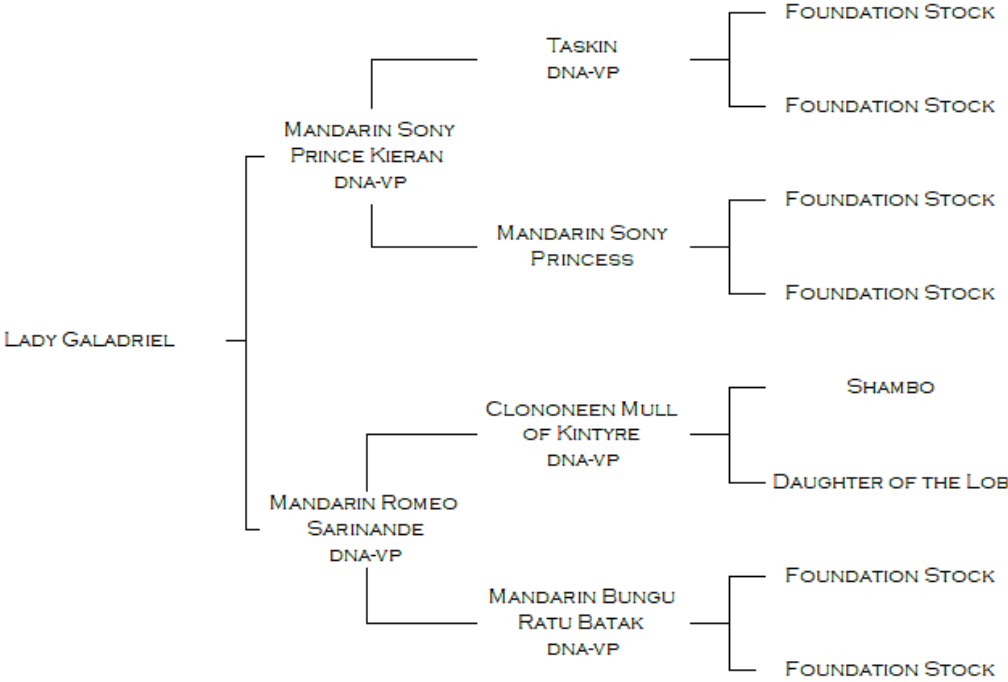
Lady Galadriel

Mandarin Sony Prince Kieran
dna-vp

Taskin
dna-vp

Foundation Stock

Foundation Stock

Mandarin Sony Princess

Foundation Stock

Foundation Stock

Mandarin Romeo Sarinande
dna-vp

Clononeen Mull of Kintyre
dna-vp

Shambo

Daughter of the Lob

Mandarin Bungu Ratu Batak
dna-vp

Foundation Stock

Foundation Stock